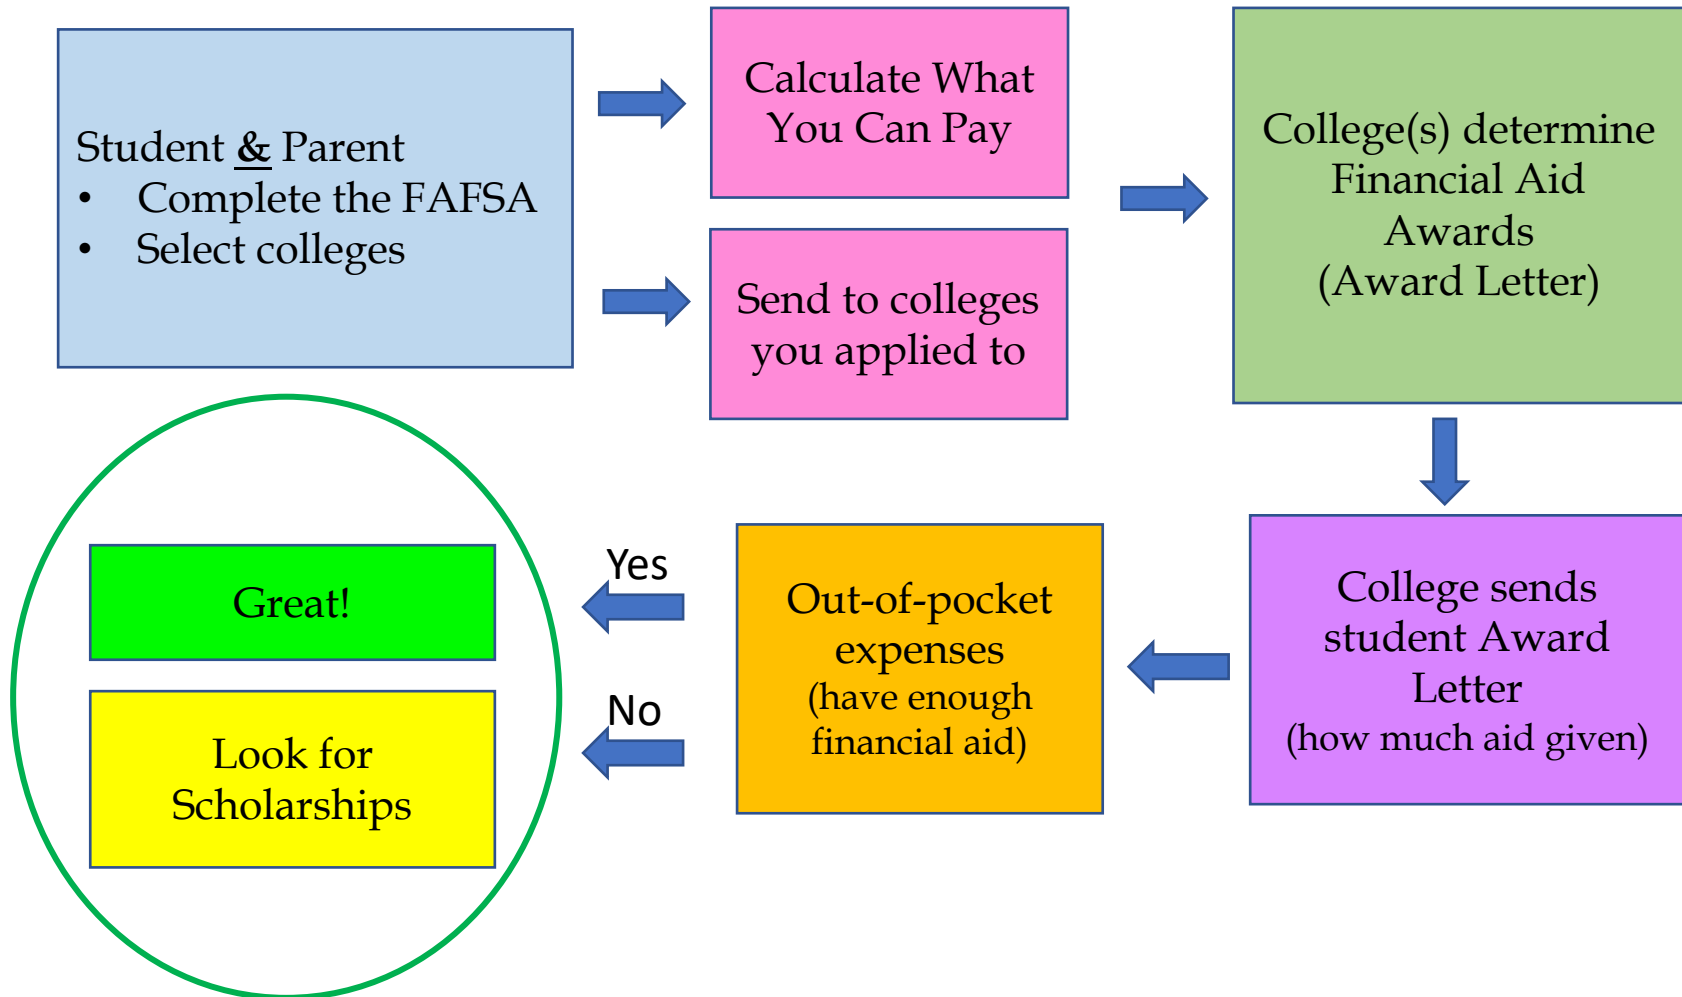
Student & Parent
• Complete the FAFSA
• Select colleges

Calculate What You Can Pay

Send to colleges you applied to

College(s) determine Financial Aid Awards (Award Letter)

College sends student Award Letter (how much aid given)

Out-of-pocket expenses (have enough financial aid)

Yes

No

Great!

Look for Scholarships